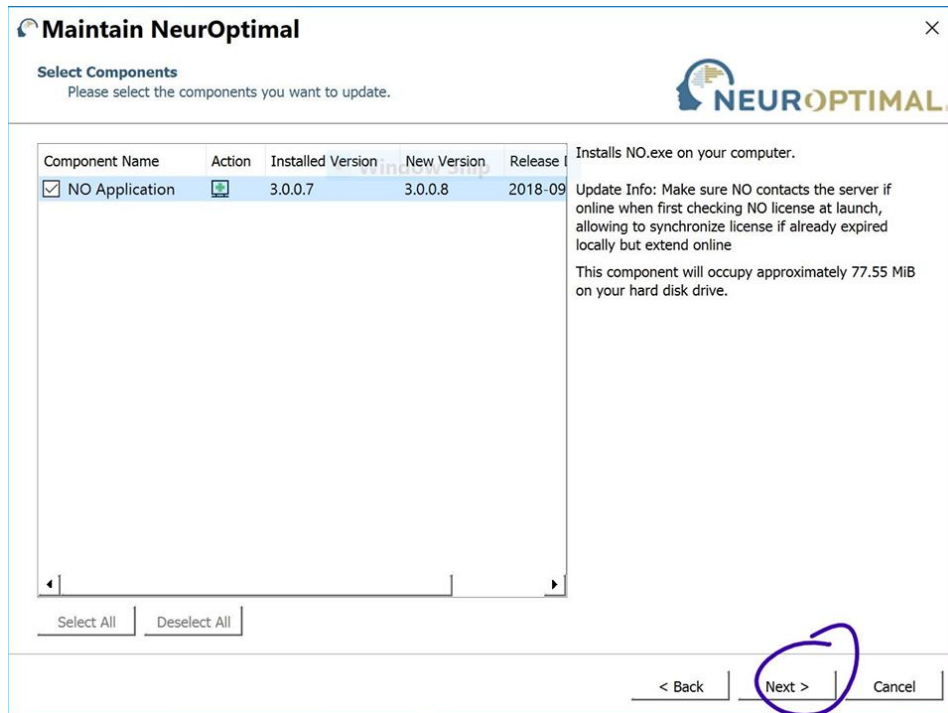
Maintain NeurOptimal

×

Select Components
Please select the components you want to update.

NEUROPTIMAL.

| Component Name | Action | Installed Version | New Version | Release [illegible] |
|---|---|---|---|---|
| ☑ NO Application | | 3.0.0.7 | 3.0.0.8 | 2018-09 |

Window Ship

Installs NO.exe on your computer.

Update Info: Make sure NO contacts the server if online when first checking NO license at launch, allowing to synchronize license if already expired locally but extend online

This component will occupy approximately 77.55 MiB on your hard disk drive.

Select All  Deselect All

< Back  Next >  Cancel